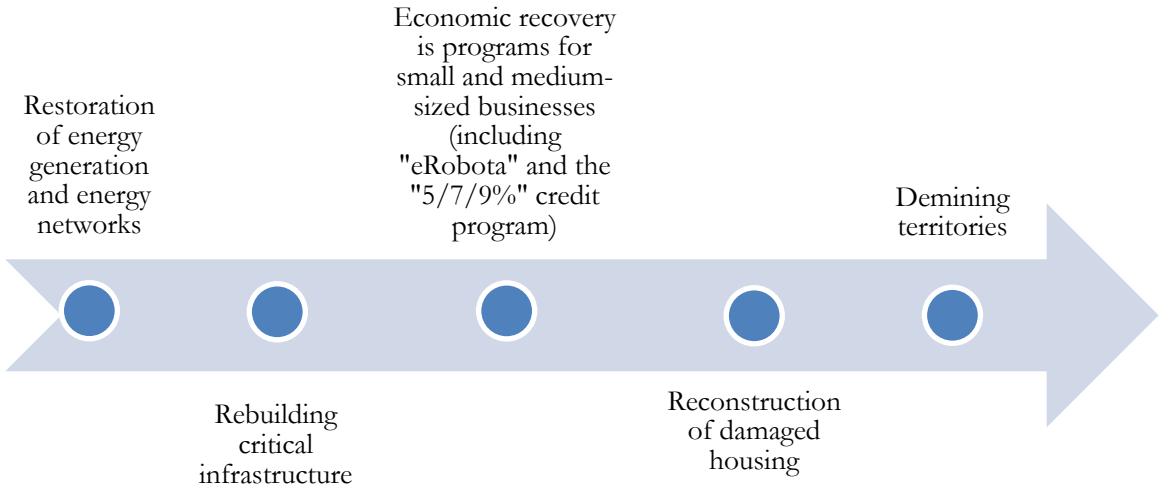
Restoration of energy generation and energy networks

Rebuilding critical infrastructure

Economic recovery is programs for small and medium-sized businesses (including "eRobota" and the "5/7/9%" credit program)

Reconstruction of damaged housing

Demining territories